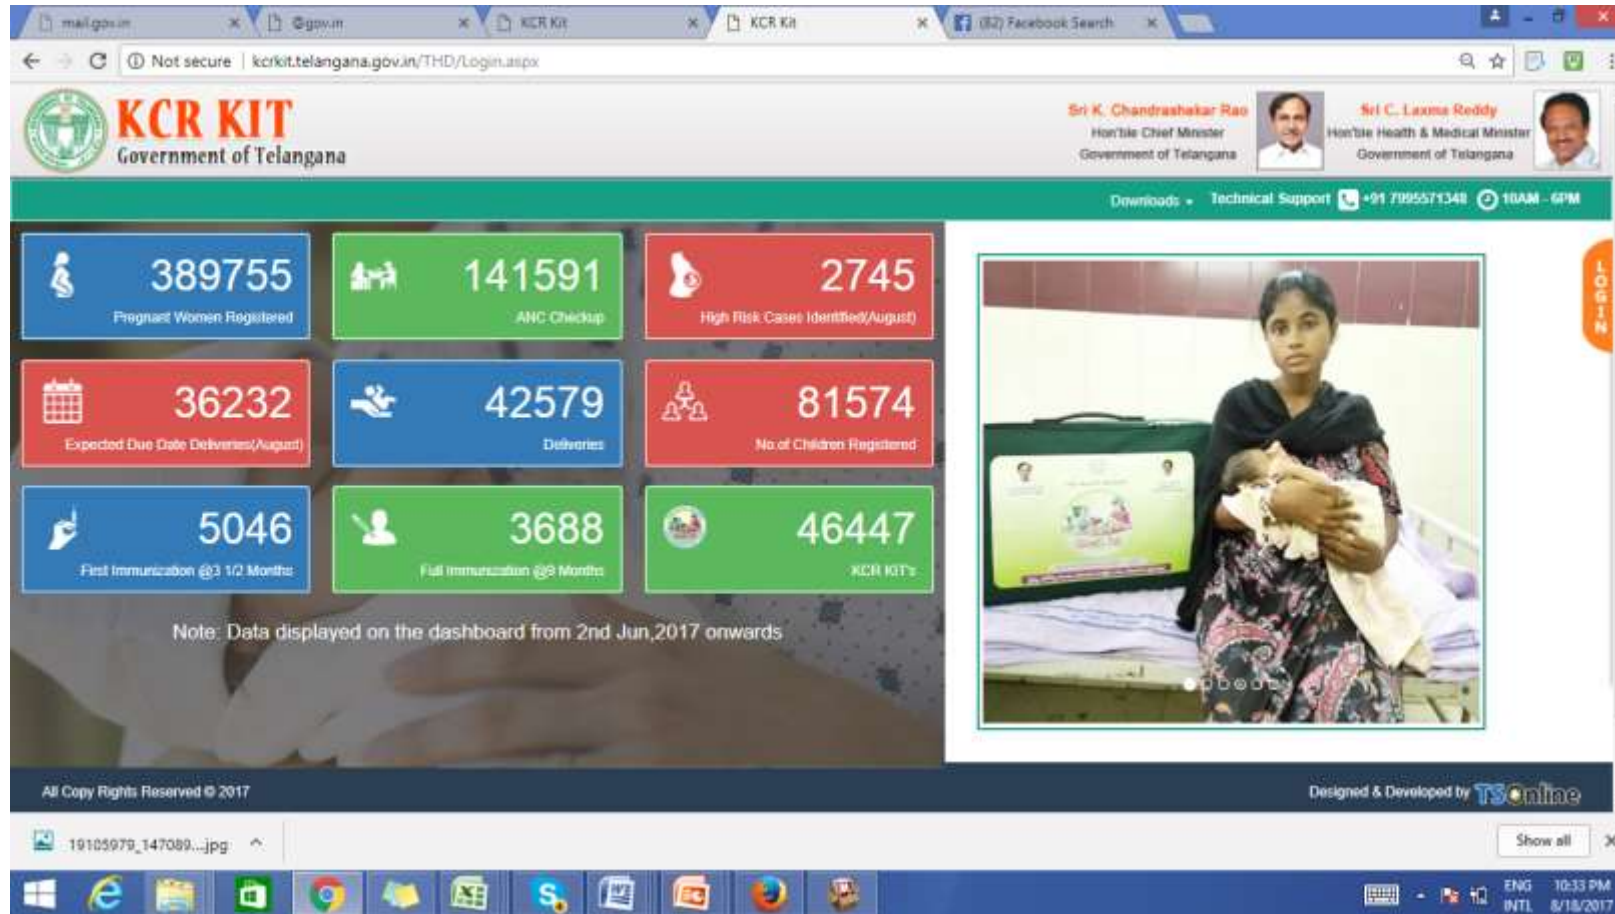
mail.gov.in × @gov.in × KCR Kit × KCR Kit × (82) Facebook Search ×

Not secure | kcrkit.telangana.gov.in/THD/Login.aspx

KCR KIT
Government of Telangana

Sri K. Chandrashekar Rao
Hon'ble Chief Minister
Government of Telangana

Sri C. Laxma Reddy
Hon'ble Health & Medical Minister
Government of Telangana

Downloads ▾ Technical Support +91 7995571348 10AM - 6PM

389755
Pregnant Women Registered

141591
ANC Checkup

2745
High Risk Cases Identified(August)

36232
Expected Due Date Deliveries(August)

42579
Deliveries

81574
No.of Children Registered

5046
First Immunization @3 1/2 Months

3688
Full Immunization @9 Months

46447
KCR KIT's

Note: Data displayed on the dashboard from 2nd Jun,2017 onwards

LOGIN

All Copy Rights Reserved © 2017

Designed & Developed by TSOnline

19105979_147089....jpg ^

Show all ×

ENG INTL 10:33 PM 8/18/2017